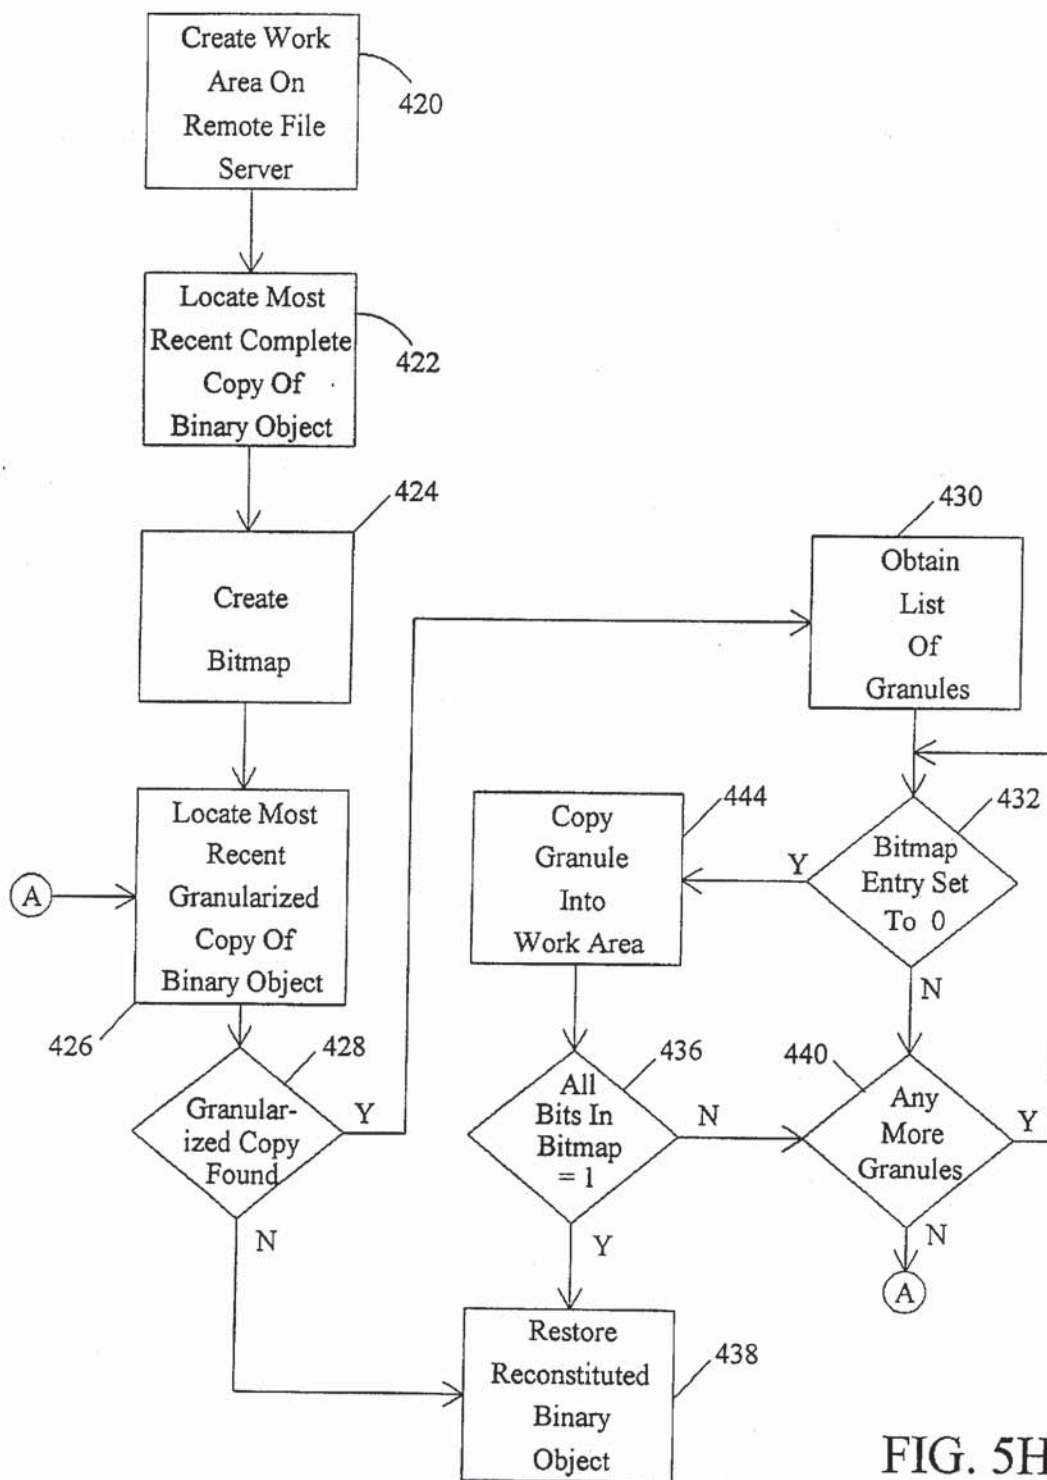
Create Work Area On Remote File Server

420

Locate Most Recent Complete Copy Of Binary Object

422

424

Create Bitmap

A

Locate Most Recent Granularized Copy Of Binary Object

426

428

Granularized Copy Found

Y

N

430

Obtain List Of Granules

Copy Granule Into Work Area

444

Y

Bitmap Entry Set To 0

432

N

436

All Bits In Bitmap = 1

N

440

Any More Granules

Y

N

A

Y

Restore Reconstituted Binary Object

438

FIG. 5H